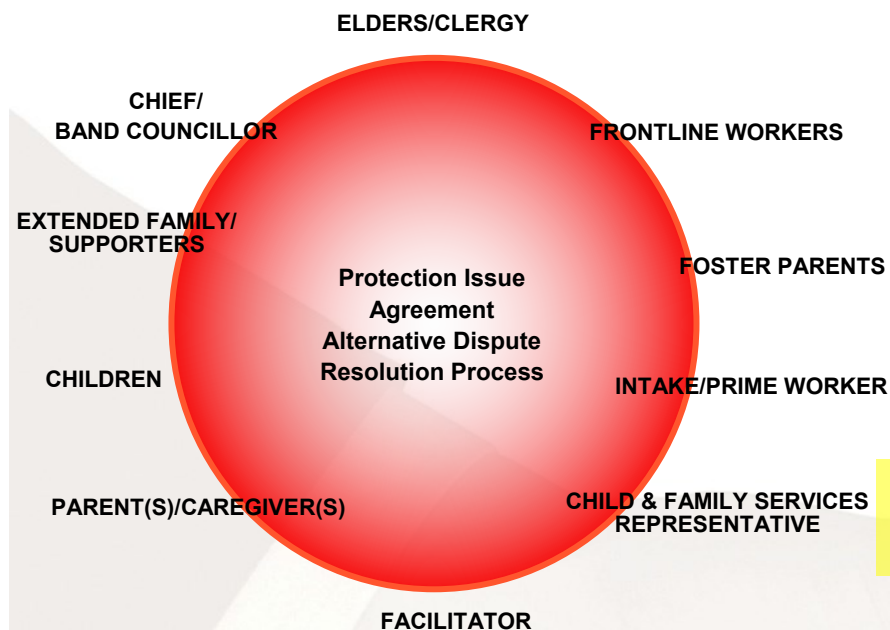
ELDERS/CLERGY

CHIEF/
BAND COUNCILLOR

FRONTLINE WORKERS

EXTENDED FAMILY/
SUPPORTERS

Protection Issue
Agreement
Alternative Dispute
Resolution Process

FOSTER PARENTS

CHILDREN

INTAKE/PRIME WORKER

PARENT(S)/CAREGIVER(S)

CHILD & FAMILY SERVICES
REPRESENTATIVE

FACILITATOR